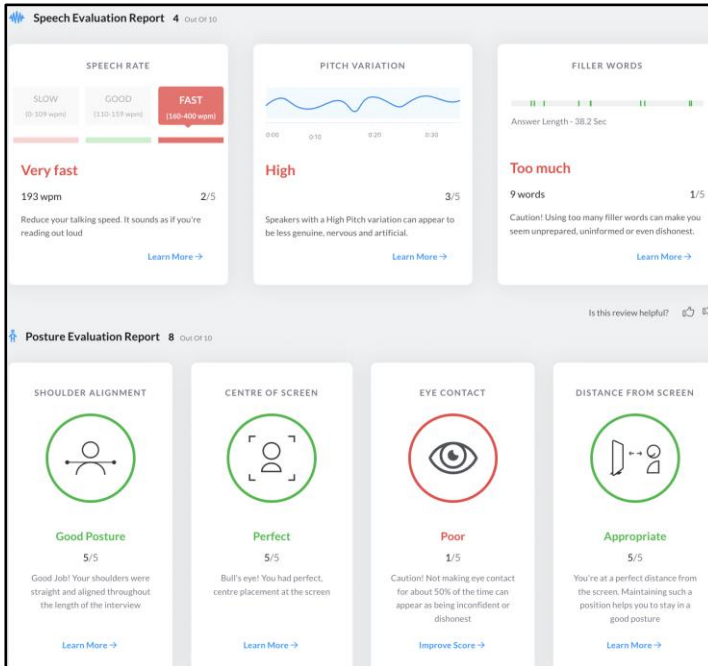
Speech Evaluation Report 4 Out Of 10

SPEECH RATE

SLOW (0-109 wpm)
GOOD (110-159 wpm)
FAST (160-400 wpm)

Very fast

193 wpm 2/5

Reduce your talking speed. It sounds as if you're reading out loud

Learn More →

PITCH VARIATION

0:00 0:10 0:20 0:30

High

3/5

Speakers with a High Pitch variation can appear to be less genuine, nervous and artificial.

Learn More →

FILLER WORDS

Answer Length - 38.2 Sec

Too much

9 words 1/5

Caution! Using too many filler words can make you seem unprepared, uninformed or even dishonest.

Learn More →

Is this review helpful?

Posture Evaluation Report 8 Out Of 10

SHOULDER ALIGNMENT

Good Posture

5/5

Good Job! Your shoulders were straight and aligned throughout the length of the interview

Learn More →

CENTRE OF SCREEN

Perfect

5/5

Bull's eye! You had perfect, centre placement at the screen

Learn More →

EYE CONTACT

Poor

1/5

Caution! Not making eye contact for about 50% of the time can appear as being inconfident or dishonest

Improve Score →

DISTANCE FROM SCREEN

Appropriate

5/5

You're at a perfect distance from the screen. Maintaining such a position helps you to stay in a good posture

Learn More →